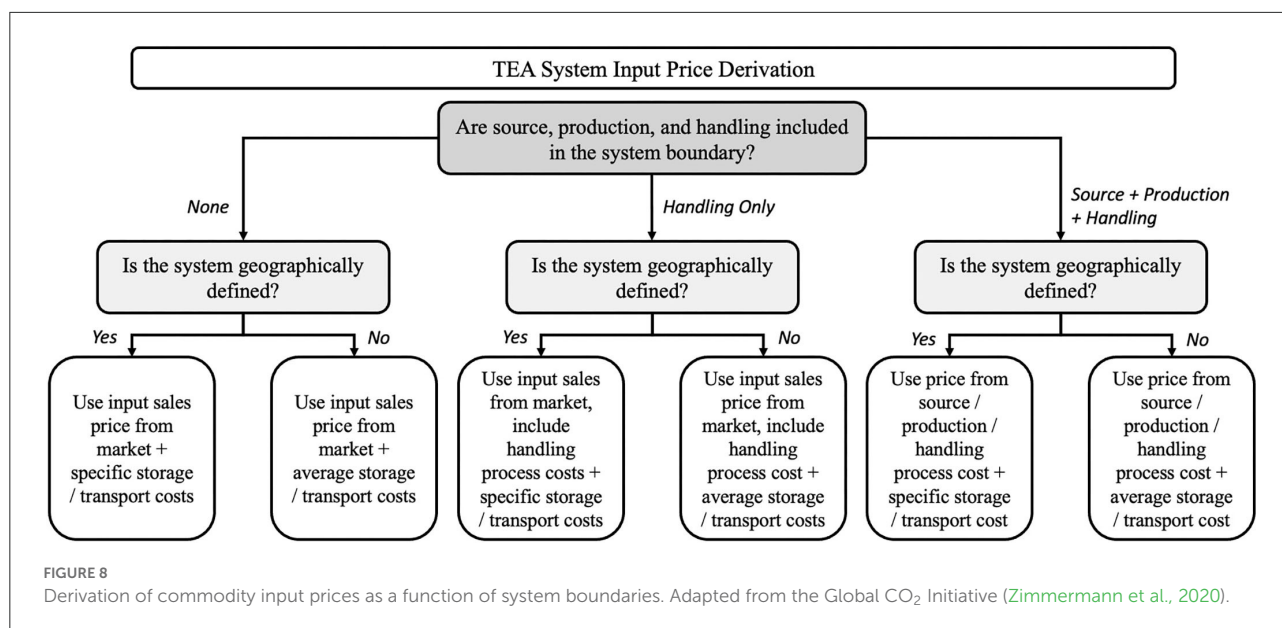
TEA System Input Price Derivation

Are source, production, and handling included in the system boundary?

None

Handling Only

Source + Production + Handling

Is the system geographically defined?

Is the system geographically defined?

Is the system geographically defined?

Yes

No

Yes

No

Yes

No

Use input sales price from market + specific storage / transport costs

Use input sales price from market + average storage / transport costs

Use input sales from market, include handling process costs + specific storage / transport costs

Use input sales price from market, include handling process cost + average storage / transport costs

Use price from source / production / handling process cost + specific storage / transport cost

Use price from source / production / handling process cost + average storage / transport cost

FIGURE 8
Derivation of commodity input prices as a function of system boundaries. Adapted from the Global $CO_2$ Initiative (Zimmermann et al., 2020).